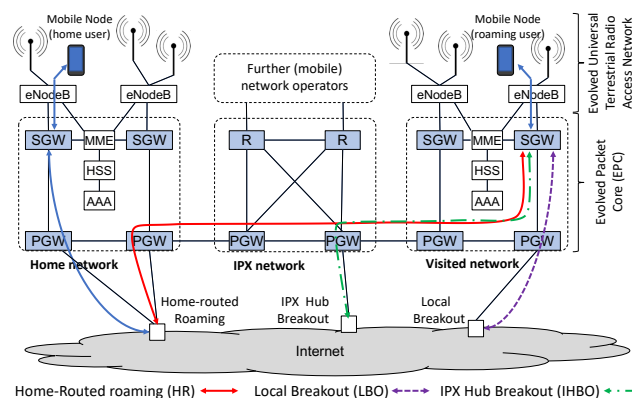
Mobile Node (home user)

Mobile Node (roaming user)

Evolved Universal Terrestrial Radio Access Network

Further (mobile) network operators

eNodeB eNodeB eNodeB eNodeB

SGW MME SGW R R SGW MME SGW

HSS HSS

AAA AAA

Evolved Packet Core (EPC)

PGW PGW PGW PGW PGW PGW

Home network IPX network Visited network

Home-routed Roaming

IPX Hub Breakout

Local Breakout

Internet

Home-Routed roaming (HR) Local Breakout (LBO) IPX Hub Breakout (IHBO)